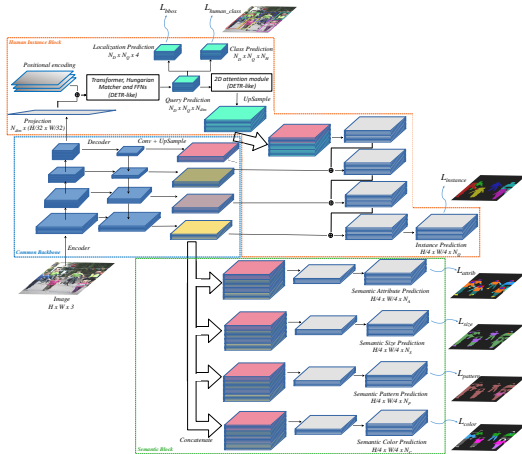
$L_{bbox}$

$L_{human\_class}$

Human Instance Block

Localization Prediction
$N_Q \times N_Q \times 4$

Class Prediction
$N_Q \times N_Q \times N_H$

Positional encoding

Transformer, Hungarian Matcher and FFNs
(DETR-like)

2D attention module
(DETR-like)

Query Prediction
$N_Q \times N_Q \times N_{dim}$

UpSample

Projection
$N_{dim} \times (H/32 \times W/32)$

Decoder

Conv + UpSample

$L_{instance}$

Common Backbone

Instance Prediction
$H/4 \times W/4 \times N_Q$

Encoder

$L_{attrib}$

Semantic Attribute Prediction
$H/4 \times W/4 \times N_A$

Image
$H \times W \times 3$

$L_{size}$

Semantic Size Prediction
$H/4 \times W/4 \times N_S$

$L_{pattern}$

Semantic Pattern Prediction
$H/4 \times W/4 \times N_P$

$L_{color}$

Concatenate

Semantic Color Prediction
$H/4 \times W/4 \times N_C$

Semantic Block